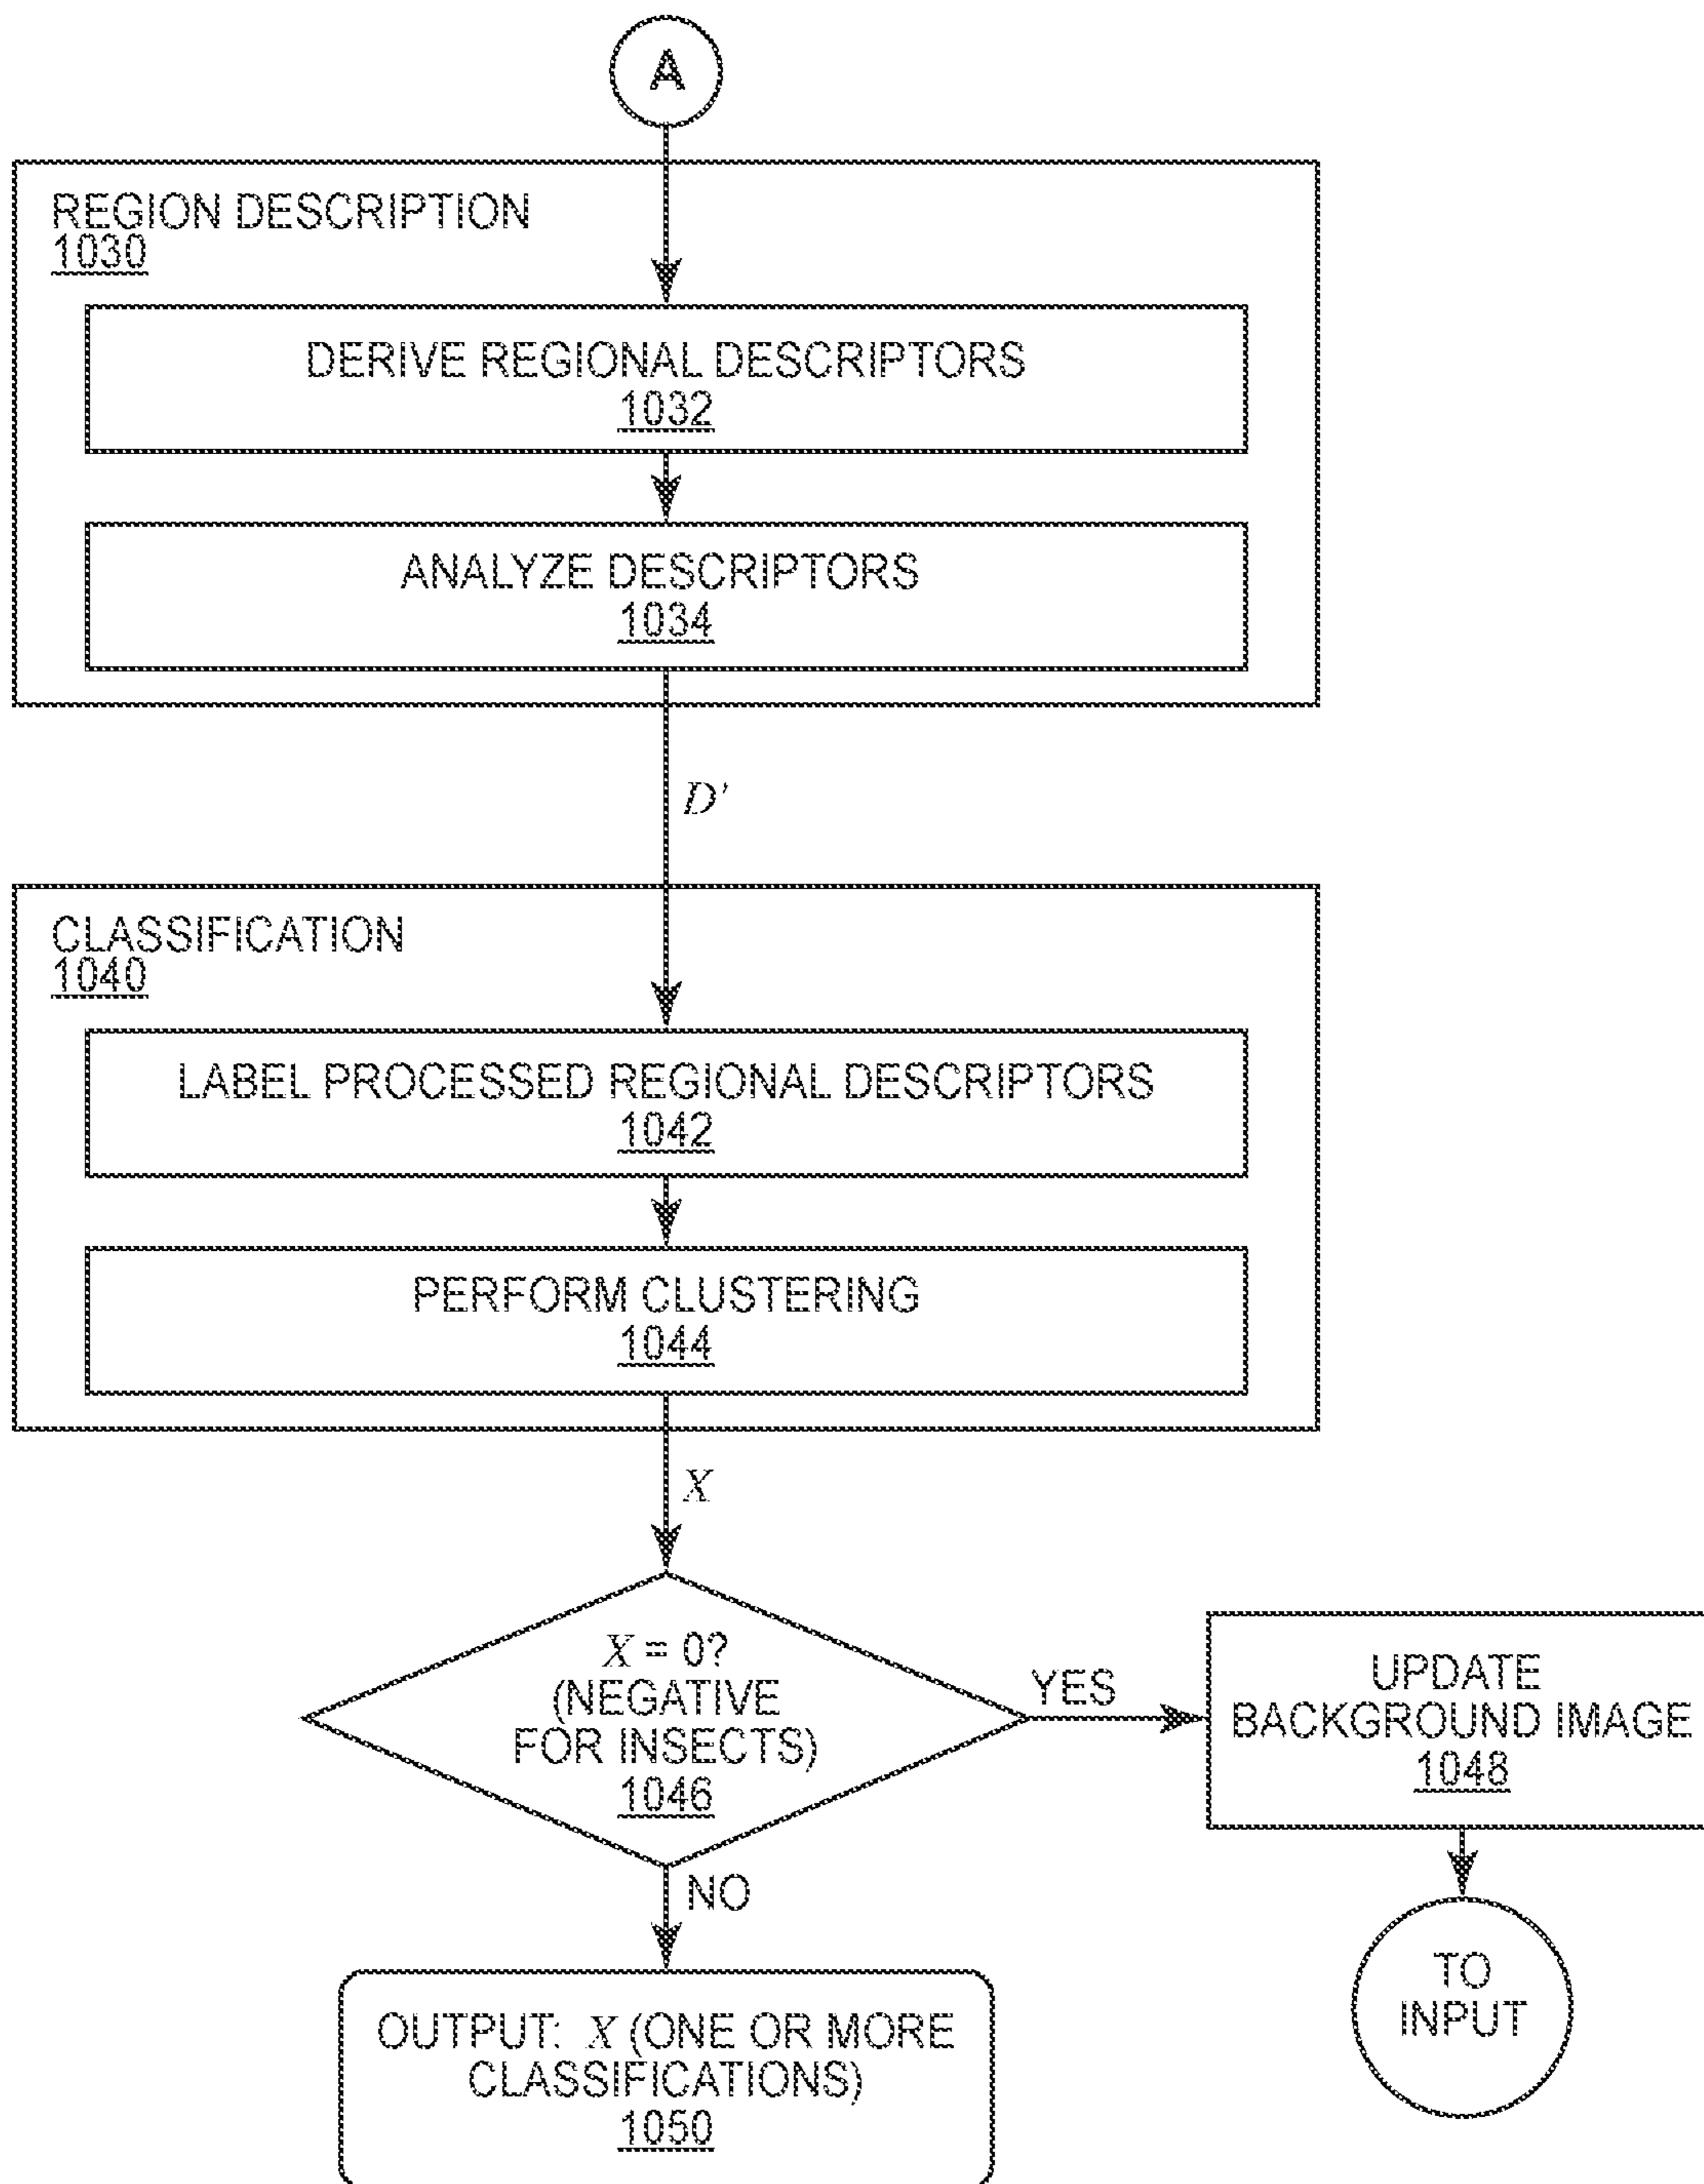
A

REGION DESCRIPTION
1030

DERIVE REGIONAL DESCRIPTORS
1032

ANALYZE DESCRIPTORS
1034

$D'$

CLASSIFICATION
1040

LABEL PROCESSED REGIONAL DESCRIPTORS
1042

PERFORM CLUSTERING
1044

$X$

$X = 0$?
(NEGATIVE FOR INSECTS)
1046

YES

UPDATE BACKGROUND IMAGE
1048

TO INPUT

NO

OUTPUT: $X$ (ONE OR MORE CLASSIFICATIONS)
1050